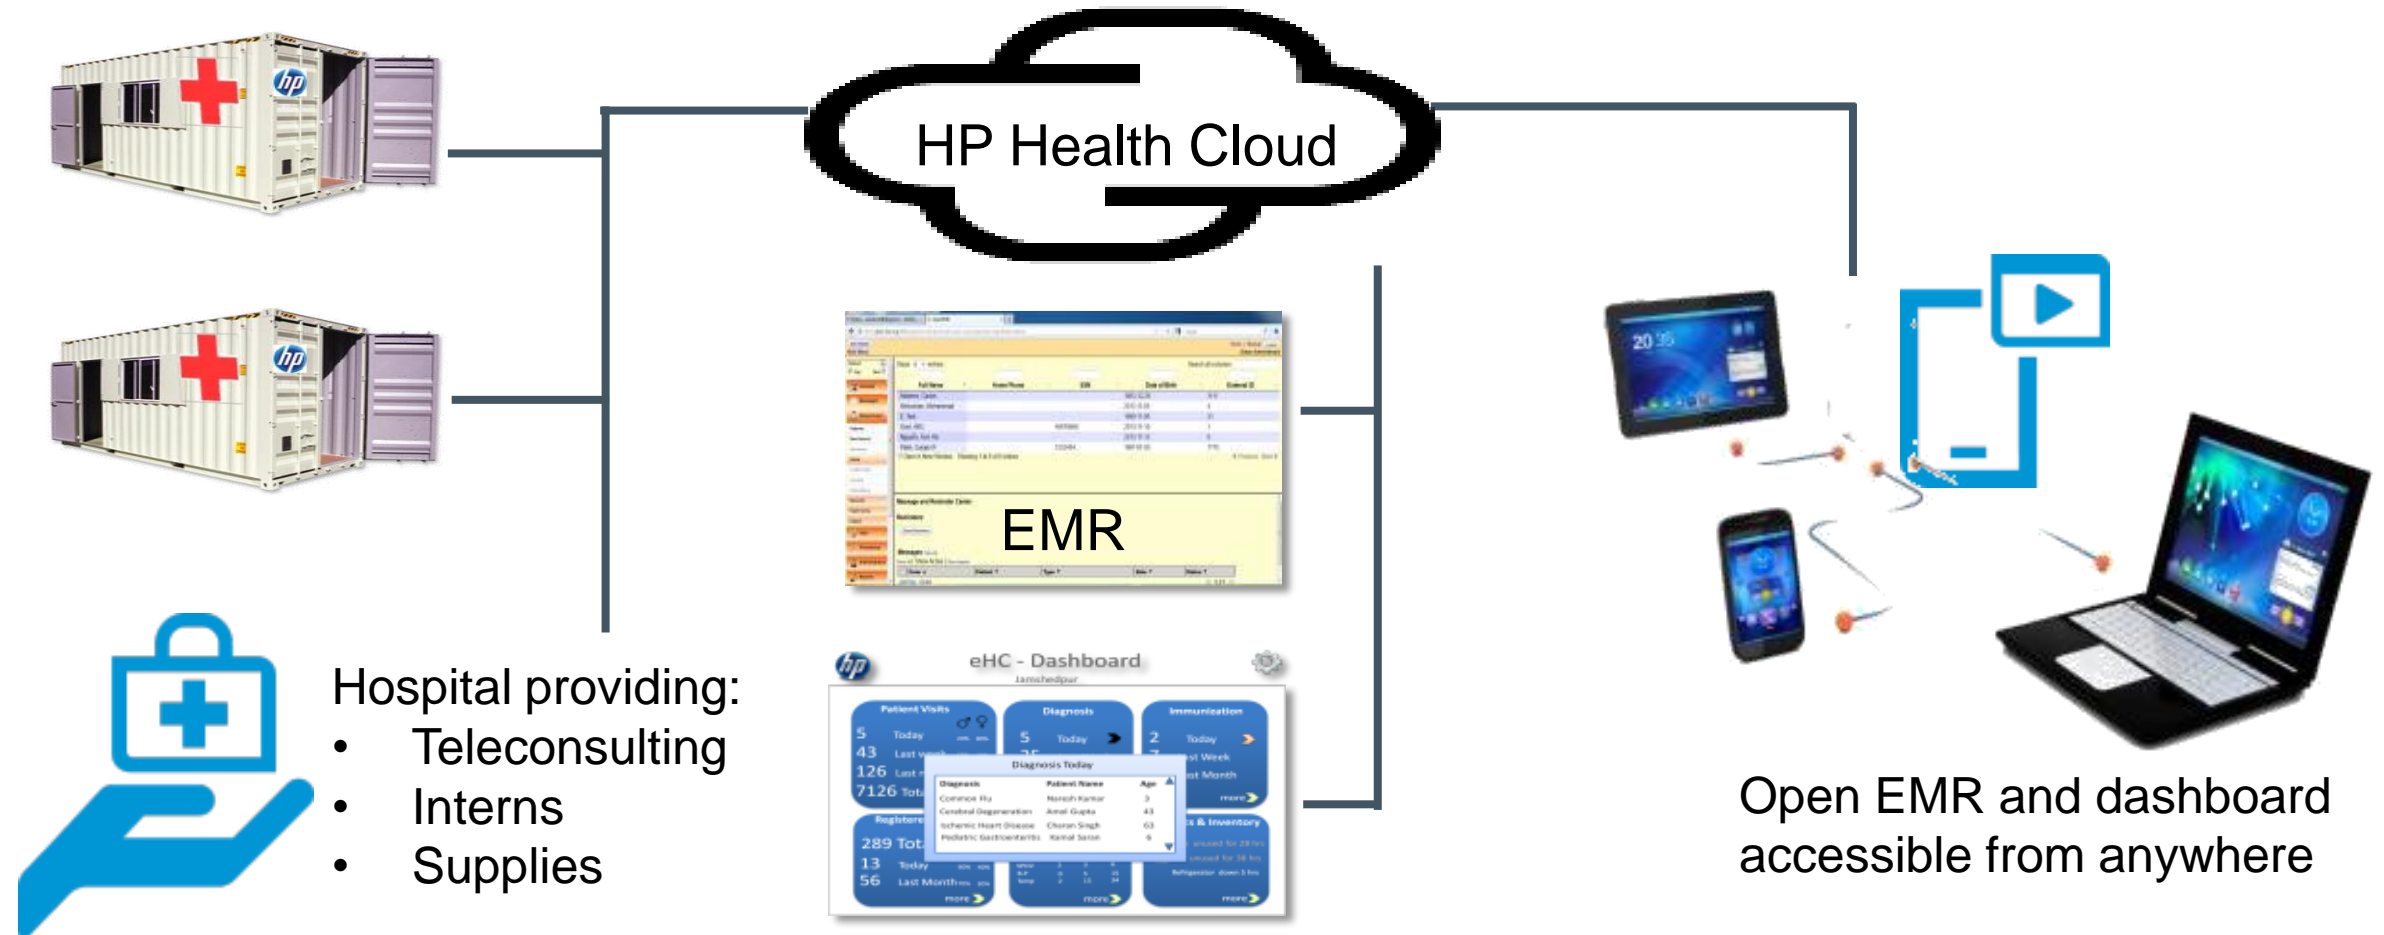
HP Health Cloud

EMR

eHC - Dashboard

Jamshedpur

Patient Visits

5 Today

43 Last week

126 Last m

7126 Tota

Diagnosis

5 Today

Diagnosis Today

| Diagnosis | Patient Name | Age |
|---|---|---|
| Common flu | Naresh Kumar | 3 |
| Cerebral Degeneration | Amal Gupta | 43 |
| Ischemic Heart Disease | Charan Singh | 63 |
| Pediatric Gastroenteritis | Kamal Saran | 6 |

Immunization

2 Today

st Week

st Month

more

Registere

289 Tota

13 Today

56 Last Month

more

more

s & Inventory

more

Hospital providing:

• Teleconsulting
• Interns
• Supplies

Open EMR and dashboard accessible from anywhere